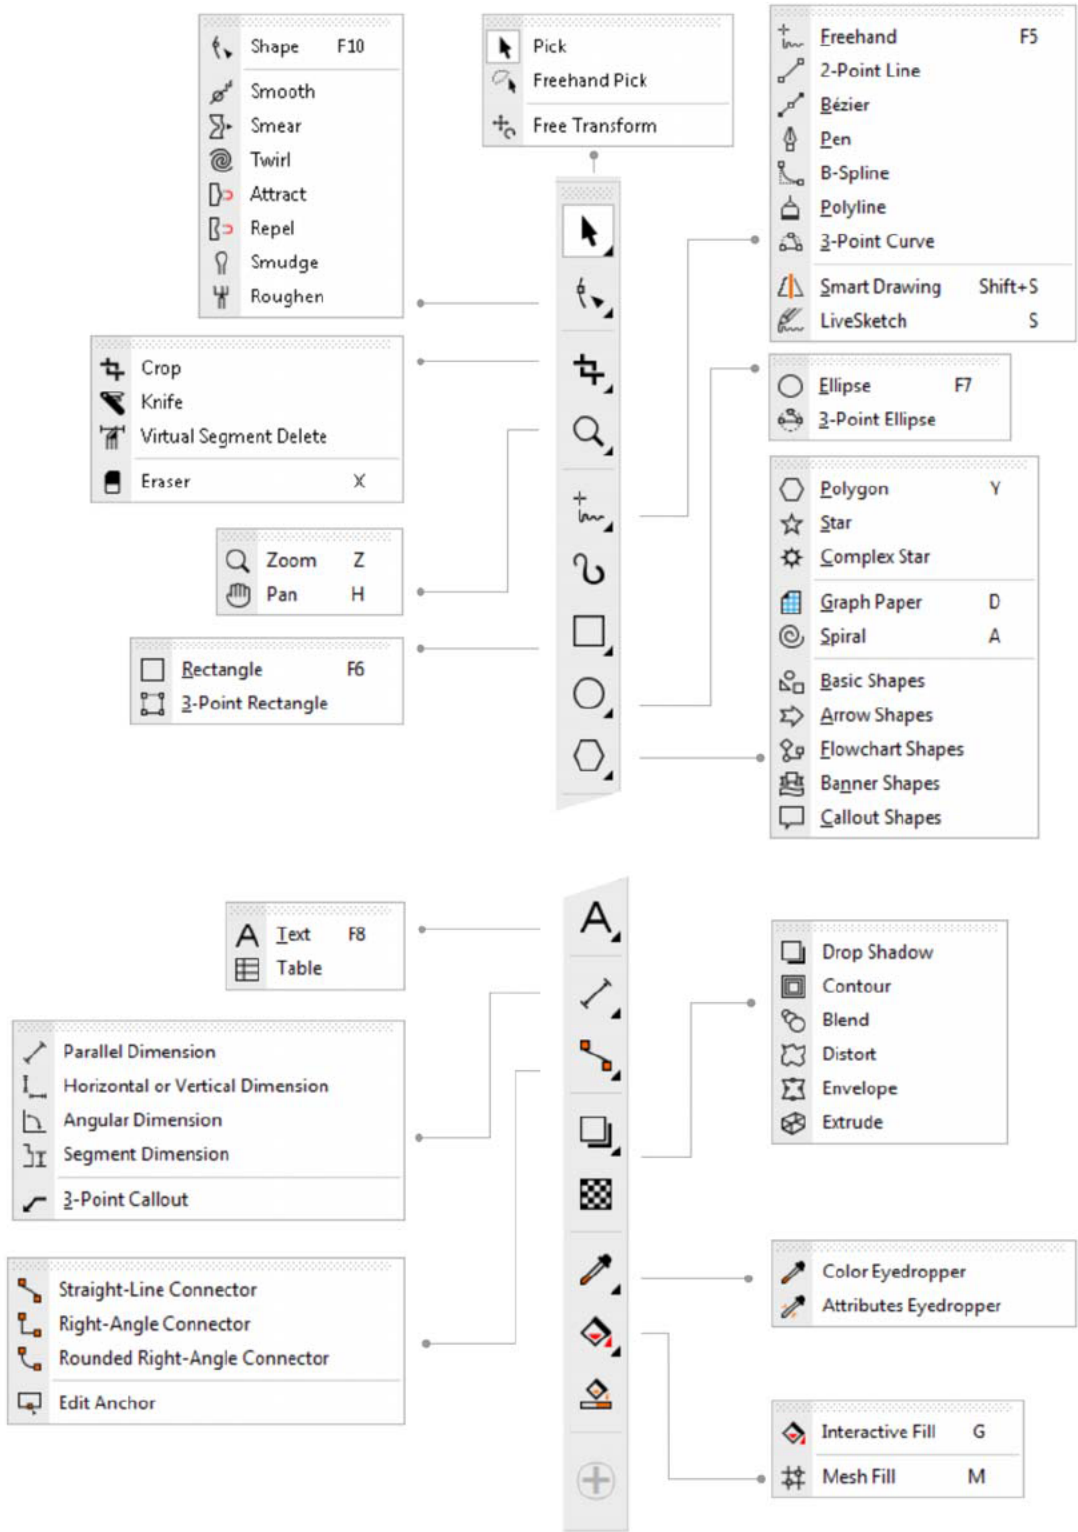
Shape F10
Smooth
Smear
Twirl
Attract
Repel
Smudge
Roughen

Pick
Freehand Pick
Free Transform

Freehand F5
2-Point Line
Bézier
Pen
B-Spline
Polyline
3-Point Curve
Smart Drawing Shift+S
LiveSketch S

Crop
Knife
Virtual Segment Delete
Eraser X

Ellipse F7
3-Point Ellipse

Polygon Y
Star
Complex Star
Graph Paper D
Spiral A
Basic Shapes
Arrow Shapes
Flowchart Shapes
Banner Shapes
Callout Shapes

Zoom Z
Pan H

Rectangle F6
3-Point Rectangle

Text F8
Table

Drop Shadow
Contour
Blend
Distort
Envelope
Extrude

Parallel Dimension
Horizontal or Vertical Dimension
Angular Dimension
Segment Dimension
3-Point Callout

Straight-Line Connector
Right-Angle Connector
Rounded Right-Angle Connector
Edit Anchor

Color Eyedropper
Attributes Eyedropper

Interactive Fill G
Mesh Fill M